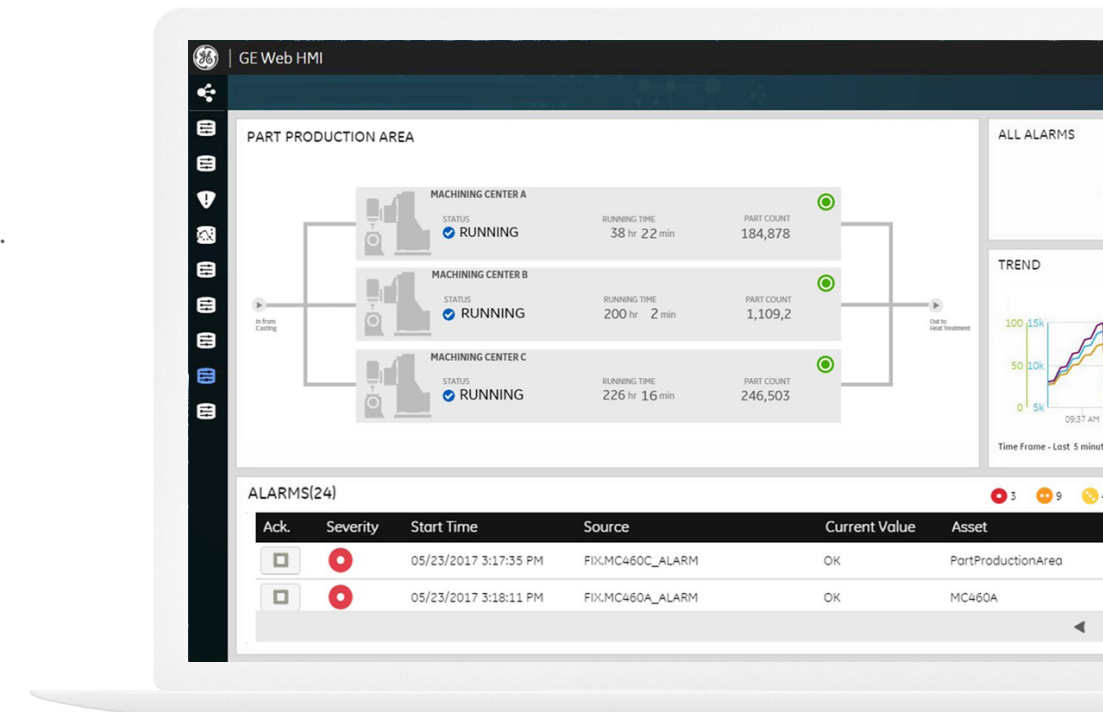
GE Web HMI

PART PRODUCTION AREA

In from Casting

MACHINING CENTER A
STATUS
RUNNING
RUNNING TIME
38 hr 22 min
PART COUNT
184,878

MACHINING CENTER B
STATUS
RUNNING
RUNNING TIME
200 hr 2 min
PART COUNT
1,109,2

MACHINING CENTER C
STATUS
RUNNING
RUNNING TIME
226 hr 16 min
PART COUNT
246,503

Out to Heat Treatment

ALL ALARMS

TREND
100 15k
50 10k
0 5k
09:37 AM
Time Frame - Last 5 minut

ALARMS(24)
3 9

| Ack. | Severity | Start Time | Source | Current Value | Asset |
|---|---|---|---|---|---|
| | | 05/23/2017 3:17:35 PM | FIX.MC460C_ALARM | OK | PartProductionArea |
| | | 05/23/2017 3:18:11 PM | FIX.MC460A_ALARM | OK | MC460A |